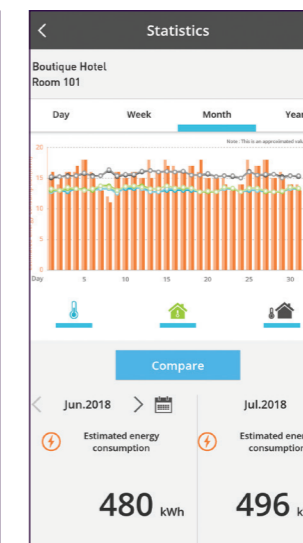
Statistics

Boutique Hotel
Room 101

Day
Week
Month
Year

Note : This is an approximated val

20
15
10
5
0

Day
5
10
15
20
25
30

Compare

Jun.2018

Estimated energy consumption

480 kWh

Jul.2018

Estimated ener consumption

496 k